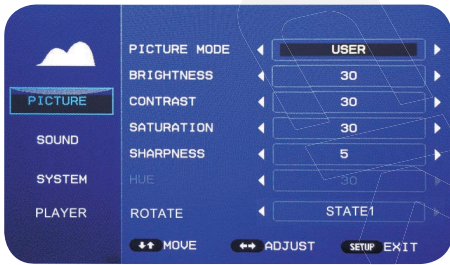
PICTURE
SOUND
SYSTEM
PLAYER

| | | |
|---|---|---|
| PICTURE MODE | USER | |
| BRIGHTNESS | 30 | |
| CONTRAST | 30 | |
| SATURATION | 30 | |
| SHARPNESS | 5 | |
| HUE | 30 | |
| ROTATE | STATE1 | |

MOVE ADJUST SETUP EXIT